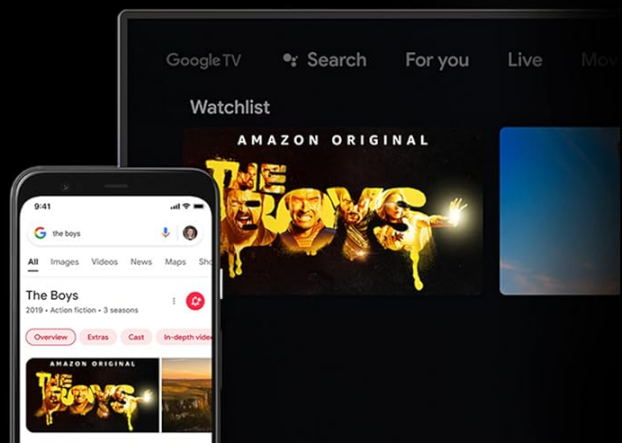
Google TV Search For you Live Mov

Watchlist

AMAZON ORIGINAL

THE BOYS

9:41

the boys

All Images Videos News Maps Sho

The Boys

2019 • Action fiction • 3 seasons

Overview Extras Cast In-depth vide

AMAZON ORIGINAL

THE BOYS